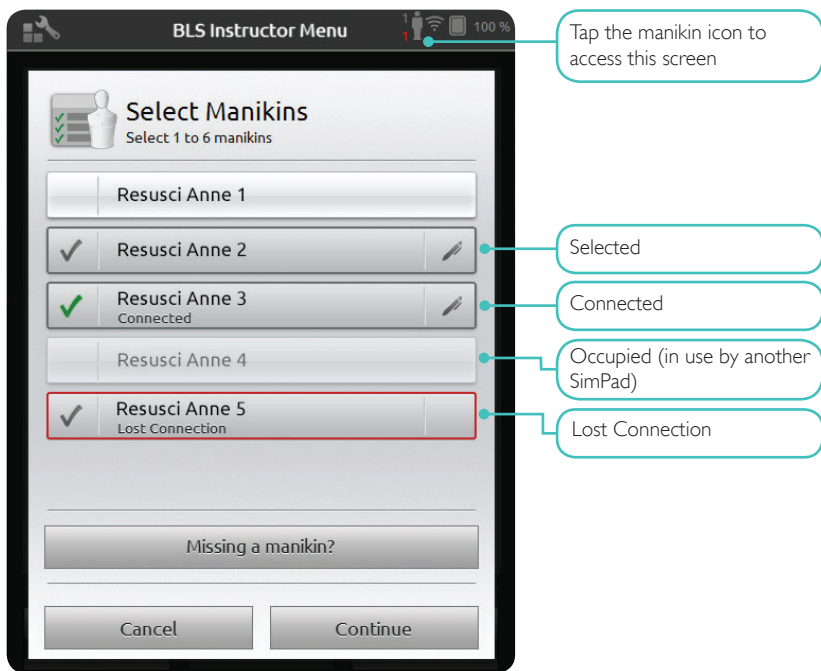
BLS Instructor Menu

1

1

100 %

Tap the manikin icon to access this screen

Select Manikins

Select 1 to 6 manikins

Resusci Anne 1

Resusci Anne 2

Selected

Resusci Anne 3

Connected

Connected

Resusci Anne 4

Occupied (in use by another SimPad)

Resusci Anne 5

Lost Connection

Lost Connection

Missing a manikin?

Cancel

Continue